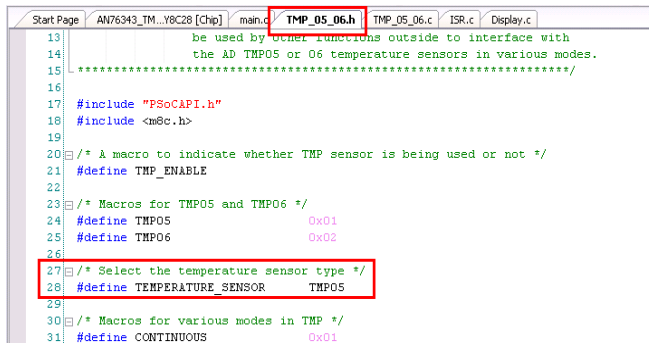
Start Page | AN76343_TM...Y8C28 [Chip] | main.c | TMP_05_06.h | TMP_05_06.c | ISR.c | Display.c

13 be used by other functions outside to interface with
14 the AD TMP05 or 06 temperature sensors in various modes.
15 ***************************************************************/
16
17 #include "PSoCAPI.h"
18 #include <m8c.h>
19
20 /* A macro to indicate whether TMP sensor is being used or not */
21 #define TMP_ENABLE
22
23 /* Macros for TMP05 and TMP06 */
24 #define TMP05 0x01
25 #define TMP06 0x02
26
27 /* Select the temperature sensor type */
28 #define TEMPERATURE_SENSOR TMP05
29
30 /* Macros for various modes in TMP */
31 #define CONTINUOUS 0x01